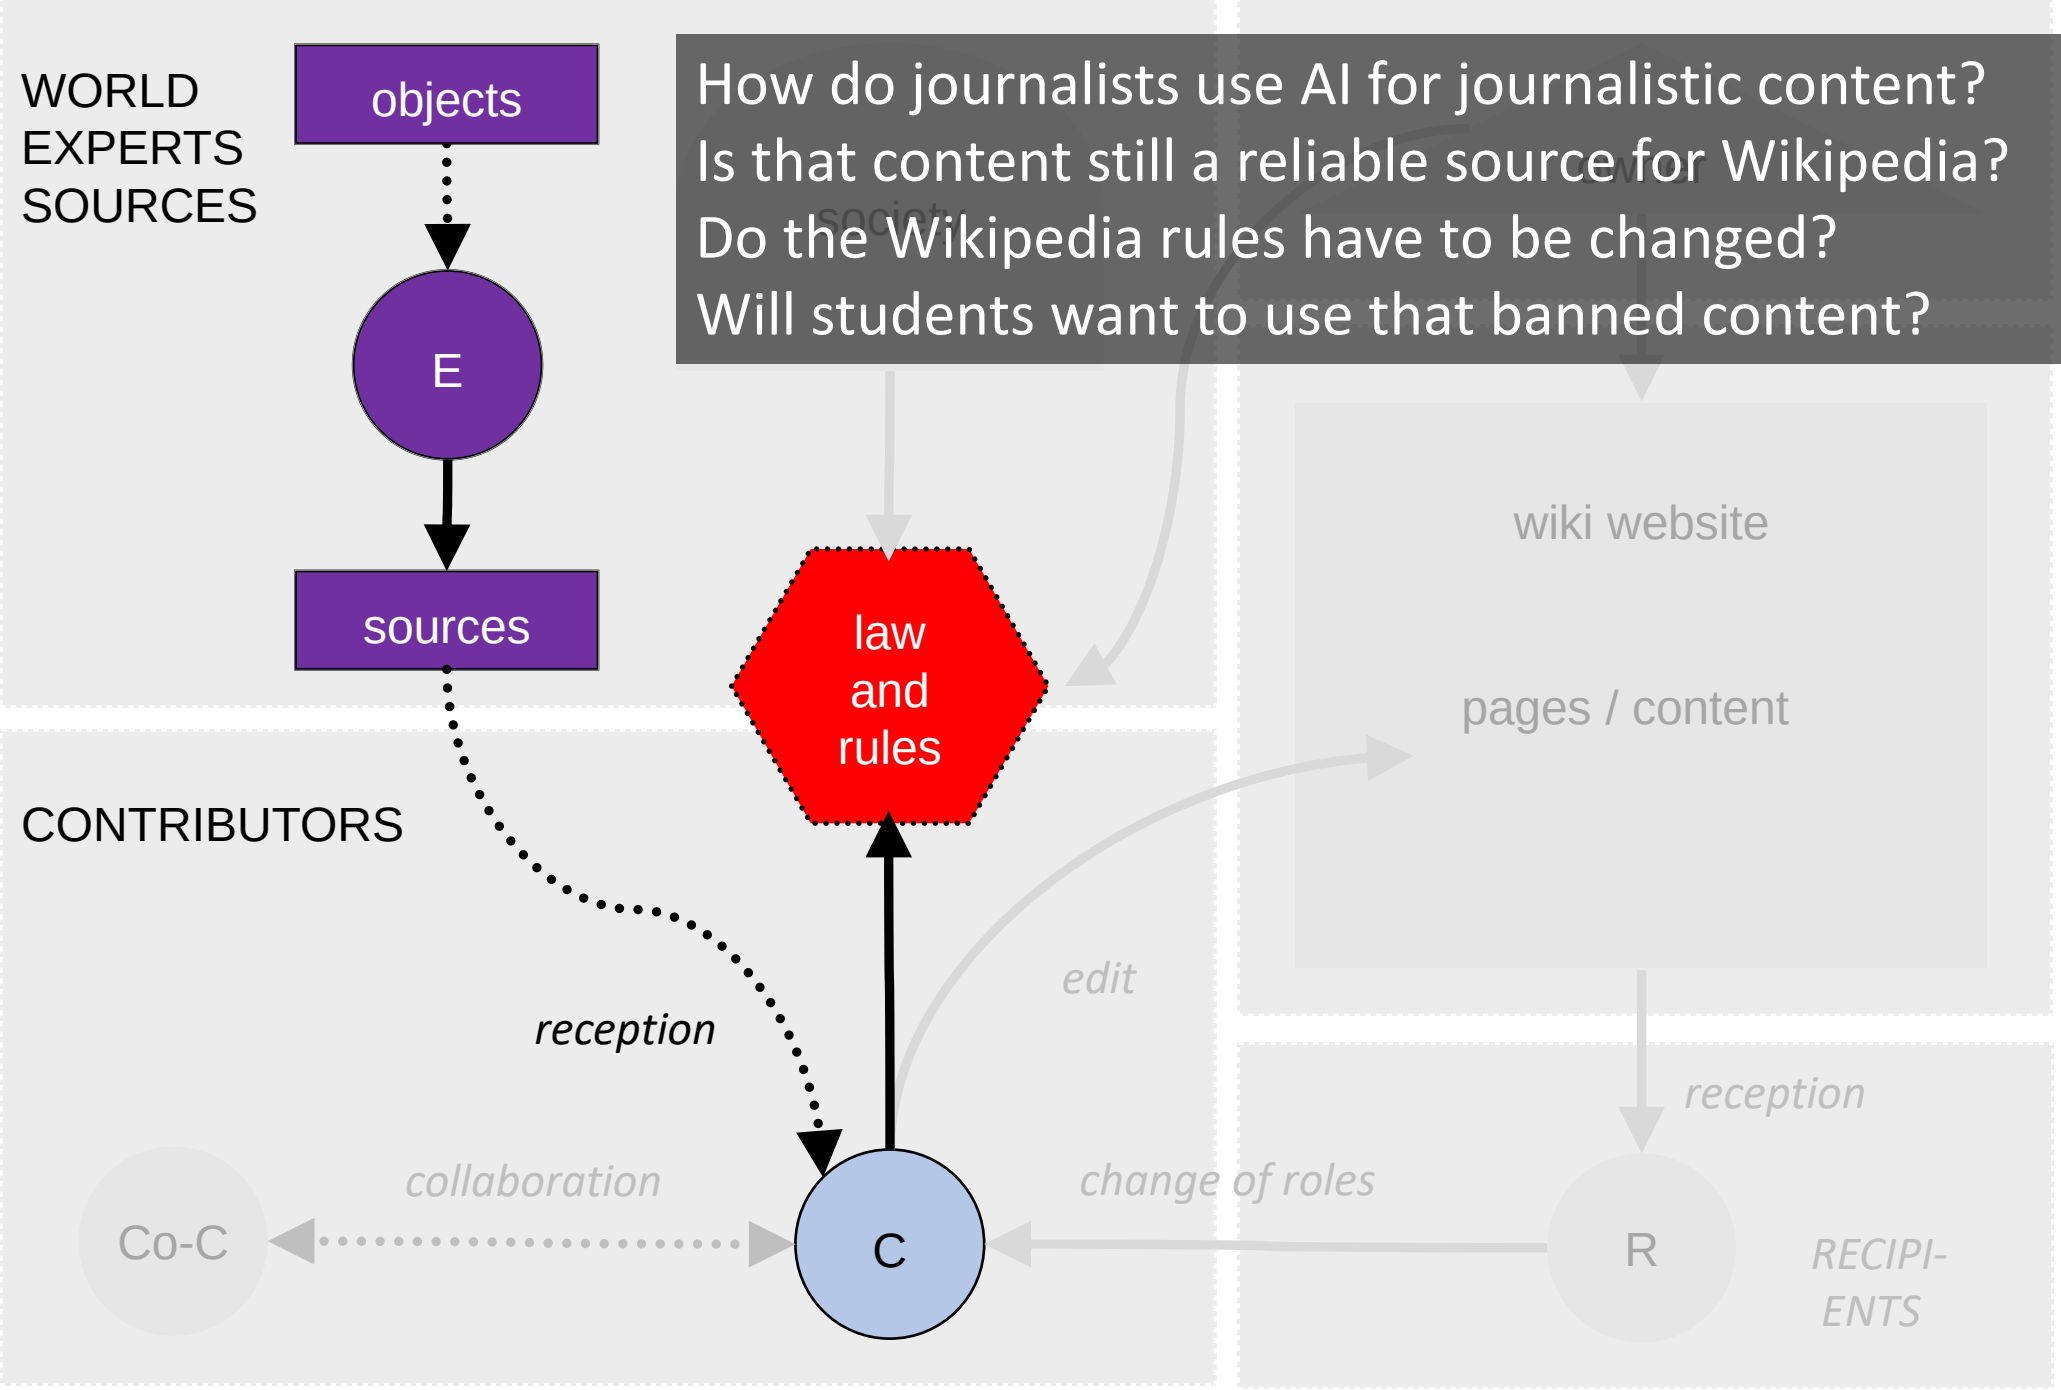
WORLD
EXPERTS
SOURCES

objects

E

sources

How do journalists use AI for journalistic content?
Is that content still a reliable source for Wikipedia?
Do the Wikipedia rules have to be changed?
Will students want to use that banned content?

law and rules

wiki website

pages / content

CONTRIBUTORS

edit

reception

reception

collaboration

change of roles

Co-C

C

R

RECIPIENTS